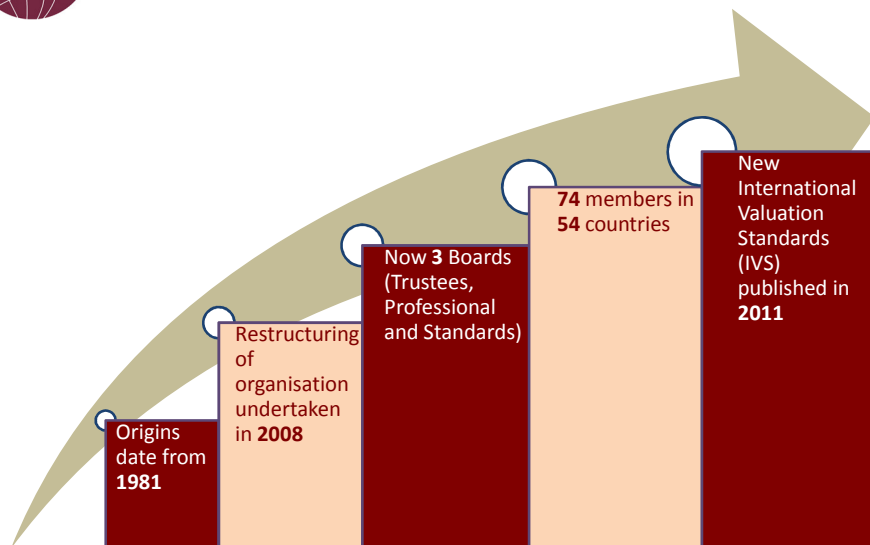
Origins date from **1981**

Restructuring of organisation undertaken in **2008**

Now **3** Boards (Trustees, Professional and Standards)

**74** members in **54** countries

New International Valuation Standards (IVS) published in **2011**